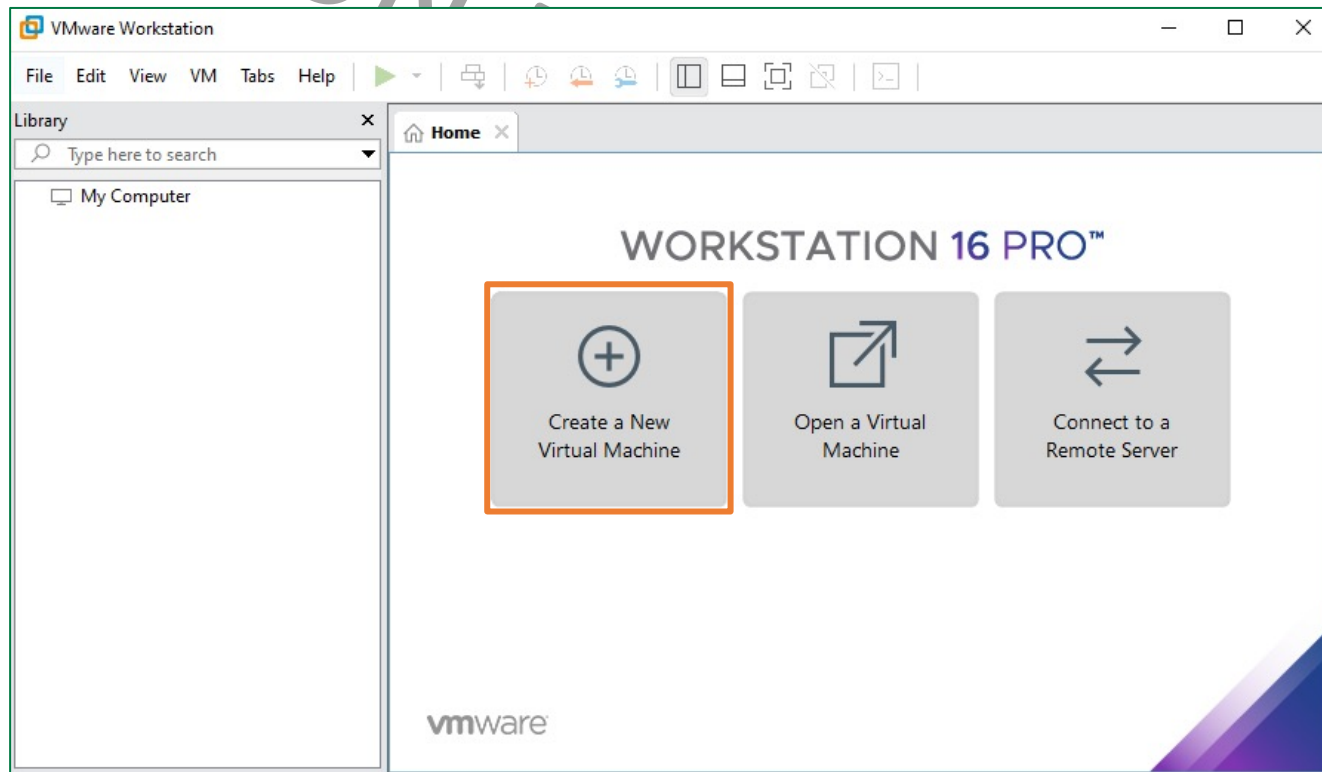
VMware Workstation

File Edit View VM Tabs Help

Library
Type here to search
My Computer

Home

WORKSTATION 16 PRO™

Create a New Virtual Machine

Open a Virtual Machine

Connect to a Remote Server

vmware